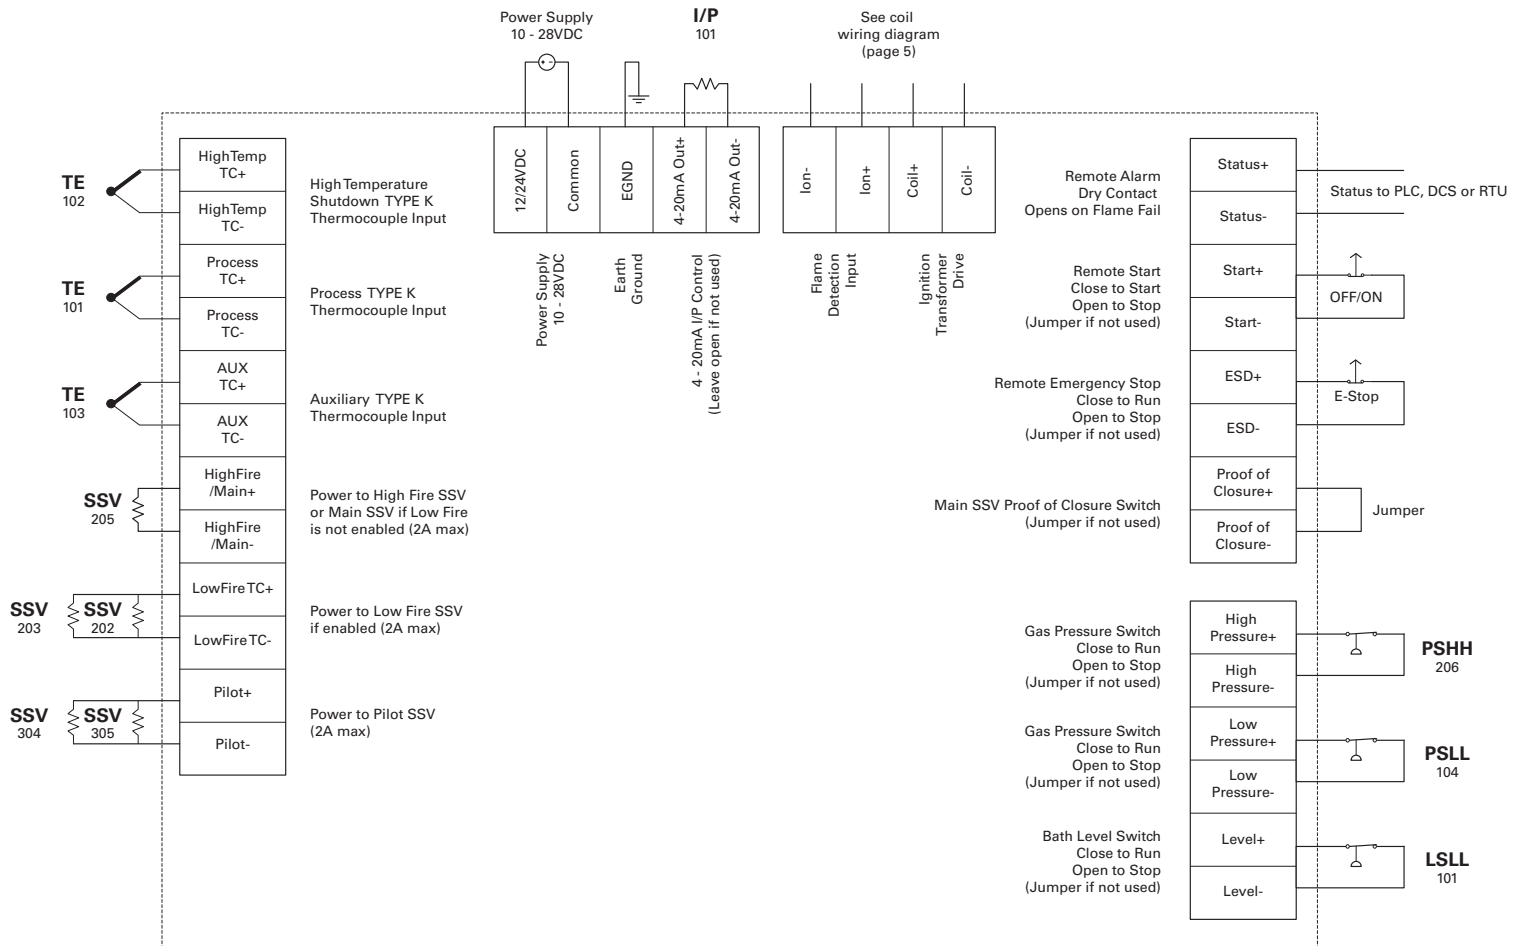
Power Supply
10 - 28VDC

I/P
101

See coil
wiring diagram
(page 5)

12/24VDC
Common
EGND
4-20mA Out+
4-20mA Out-

Ion-
Ion+
Coil+
Coil-

Power Supply
10 - 28VDC

Earth
Ground

4 - 20mA I/P Control
(Leave open if not used)

Flame
Detection
Input

Ignition
Transformer
Drive

TE
102

HighTemp
TC+

HighTemp
TC-

High Temperature
Shutdown TYPE K
Thermocouple Input

TE
101

Process
TC+

Process
TC-

Process TYPE K
Thermocouple Input

TE
103

AUX
TC+

AUX
TC-

Auxiliary TYPE K
Thermocouple Input

SSV
205

HighFire
/Main+

HighFire
/Main-

Power to High Fire SSV
or Main SSV if Low Fire
is not enabled (2A max)

SSV
203

SSV
202

LowFire TC+

LowFire TC-

Power to Low Fire SSV
if enabled (2A max)

SSV
304

SSV
305

Pilot+

Pilot-

Power to Pilot SSV
(2A max)

Remote Alarm
Dry Contact
Opens on Flame Fail

Status+

Status-

Status to PLC, DCS or RTU

Remote Start
Close to Start
Open to Stop
(Jumper if not used)

Start+

Start-

OFF/ON

Remote Emergency Stop
Close to Run
Open to Stop
(Jumper if not used)

ESD+

ESD-

E-Stop

Main SSV Proof of Closure Switch
(Jumper if not used)

Proof of
Closure+

Proof of
Closure-

Jumper

Gas Pressure Switch
Close to Run
Open to Stop
(Jumper if not used)

High
Pressure+

High
Pressure-

PSHH
206

Gas Pressure Switch
Close to Run
Open to Stop
(Jumper if not used)

Low
Pressure+

Low
Pressure-

PSLL
104

Bath Level Switch
Close to Run
Open to Stop
(Jumper if not used)

Level+

Level-

LSLL
101